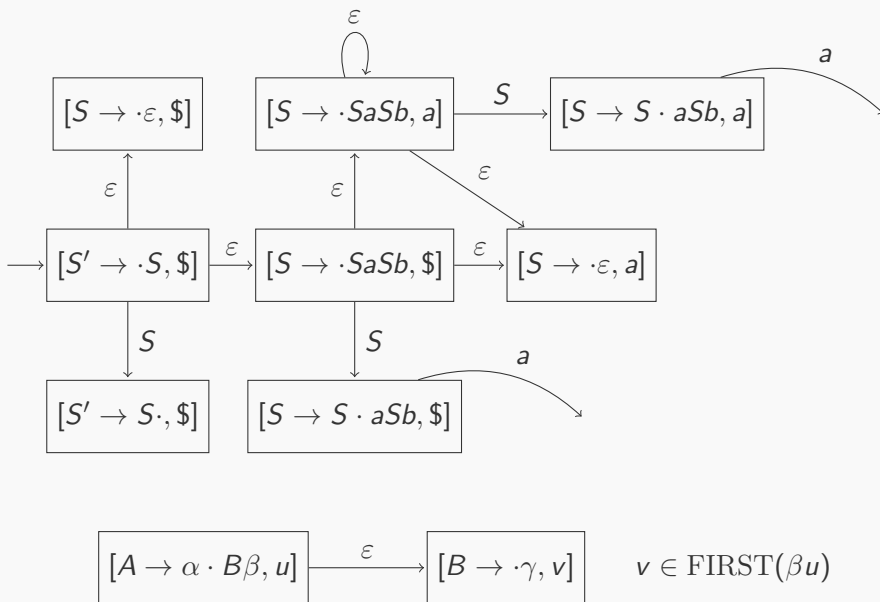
$\varepsilon$

$a$

$[S \to \cdot\varepsilon, \$]$

$[S \to \cdot SaSb, a]$

$S$

$[S \to S \cdot aSb, a]$

$\varepsilon$

$\varepsilon$

$\varepsilon$

$[S' \to \cdot S, \$]$

$\varepsilon$

$[S \to \cdot SaSb, \$]$

$\varepsilon$

$[S \to \cdot\varepsilon, a]$

$S$

$S$

$a$

$[S' \to S\cdot, \$]$

$[S \to S \cdot aSb, \$]$

$[A \to \alpha \cdot B\beta, u]$

$\varepsilon$

$[B \to \cdot\gamma, v]$

$v \in \mathrm{FIRST}(\beta u)$